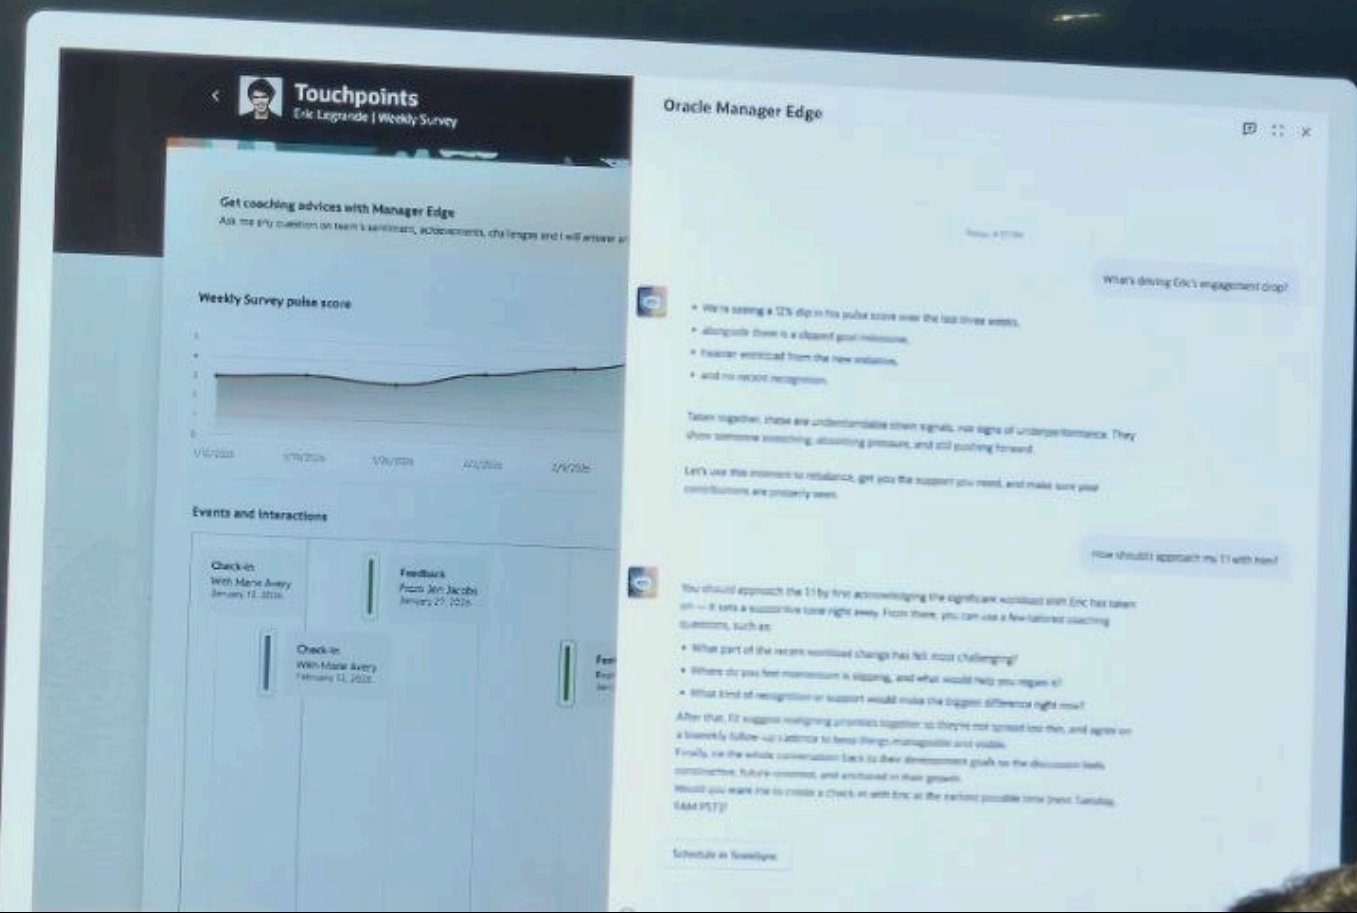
Touchpoints
Eric Legrande | Weekly Survey

Get coaching advices with Manager Edge
Ask me any question on team's sentiment, achievements, challenges and I will answer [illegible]

Weekly Survey pulse score

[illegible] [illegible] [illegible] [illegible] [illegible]

Events and interactions

Check-in
With Marie Avery
January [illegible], 2026

Feedback
From Jon Jacobs
January 27, 2026

Check-in
With Marie Avery
February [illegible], 2026

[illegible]

Oracle Manager Edge

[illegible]

What's driving Eric's engagement drop?

• We're seeing a 12% dip in his pulse score over the last three weeks,
• alongside there is a slipped goal milestone,
• heavier workload from the new initiative,
• and no recent recognition.

Taken together, these are understandable strain signals, not signs of underperformance. They show someone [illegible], absorbing pressure, and still pushing forward.

Let's use this moment to rebalance, get you the support you need, and make sure your contributions are properly seen.

How should I approach my 1:1 with him?

You should approach the 1:1 by first acknowledging the significant workload shift Eric has taken on — it sets a supportive tone right away. From there, you can use a few tailored coaching questions, such as:

• What part of the recent workload change has felt most challenging?
• Where do you feel momentum is slipping, and what would help you regain it?
• What kind of recognition or support would make the biggest difference right now?

After that, I'd suggest realigning priorities together so they're not spread too thin, and agree on a biweekly follow-up cadence to keep things manageable and visible.
Finally, tie the whole conversation back to their development goals so the discussion feels constructive, future-oriented, and anchored in their growth.
Would you want me to create a check-in with Eric at the earliest possible time (next Tuesday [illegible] PST)?

Schedule in Touchpoints